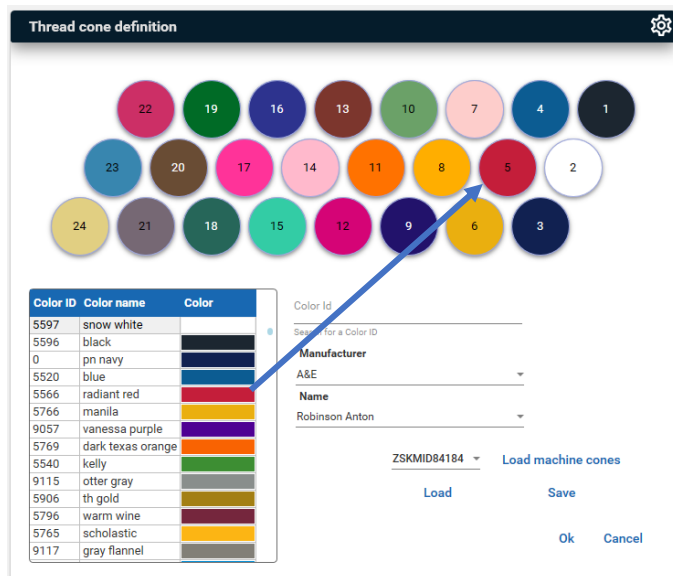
Thread cone definition

22 19 16 13 10 7 4 1
23 20 17 14 11 8 5 2
24 21 18 15 12 9 6 3

| Color ID | Color name | Color |
|---|---|---|
| 5597 | snow white | |
| 5596 | black | |
| 0 | pn navy | |
| 5520 | blue | |
| 5566 | radiant red | |
| 5766 | manila | |
| 9057 | vanessa purple | |
| 5769 | dark texas orange | |
| 5540 | kelly | |
| 9115 | otter gray | |
| 5906 | th gold | |
| 5796 | warm wine | |
| 5765 | scholastic | |
| 9117 | gray flannel | |

Color Id
Search for a Color ID
Manufacturer
A&E
Name
Robinson Anton

ZSKMID84184
Load machine cones
Load
Save
Ok
Cancel